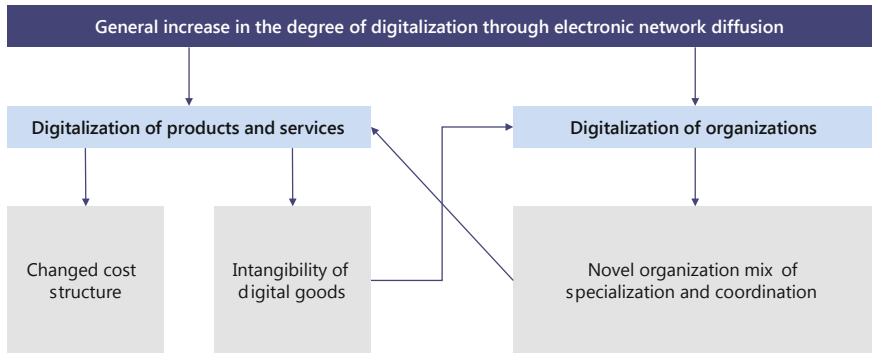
General increase in the degree of digitalization through electronic network diffusion

Digitalization of products and services

Digitalization of organizations

Changed cost structure

Intangibility of digital goods

Novel organization mix of specialization and coordination